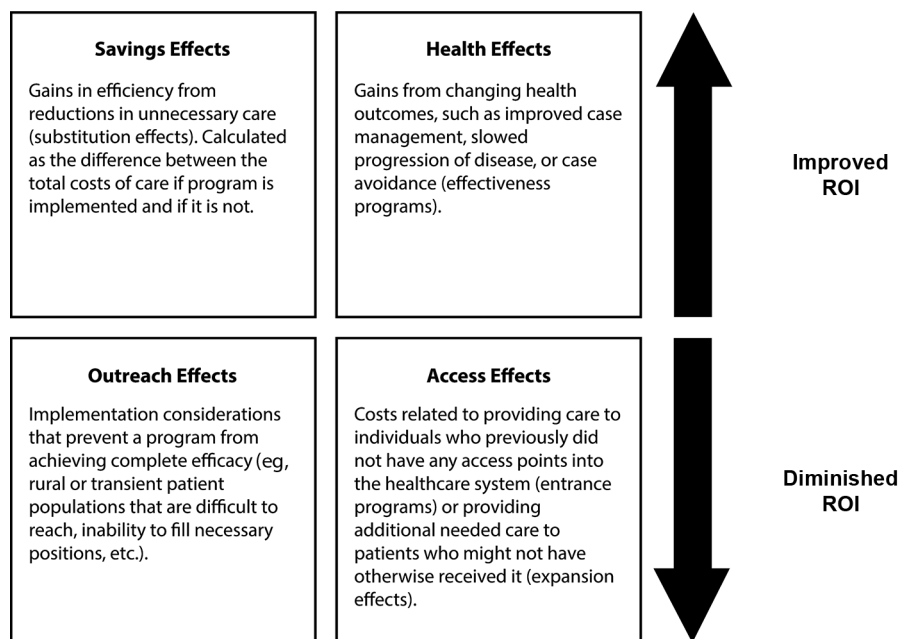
**Savings Effects**

Gains in efficiency from reductions in unnecessary care (substitution effects). Calculated as the difference between the total costs of care if program is implemented and if it is not.

**Health Effects**

Gains from changing health outcomes, such as improved case management, slowed progression of disease, or case avoidance (effectiveness programs).

Improved ROI

**Outreach Effects**

Implementation considerations that prevent a program from achieving complete efficacy (eg, rural or transient patient populations that are difficult to reach, inability to fill necessary positions, etc.).

**Access Effects**

Costs related to providing care to individuals who previously did not have any access points into the healthcare system (entrance programs) or providing additional needed care to patients who might not have otherwise received it (expansion effects).

Diminished ROI